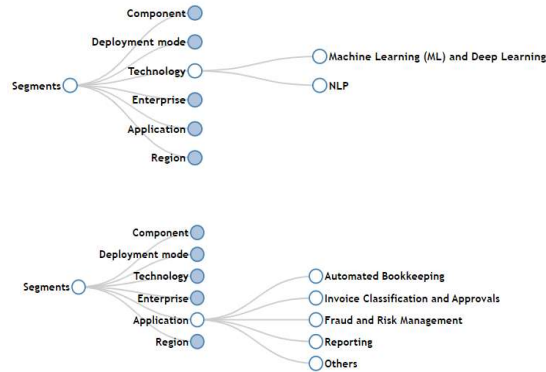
Segments

Component

Deployment mode

Technology

Enterprise

Application

Region

Machine Learning (ML) and Deep Learning

NLP

Segments

Component

Deployment mode

Technology

Enterprise

Application

Region

Automated Bookkeeping

Invoice Classification and Approvals

Fraud and Risk Management

Reporting

Others